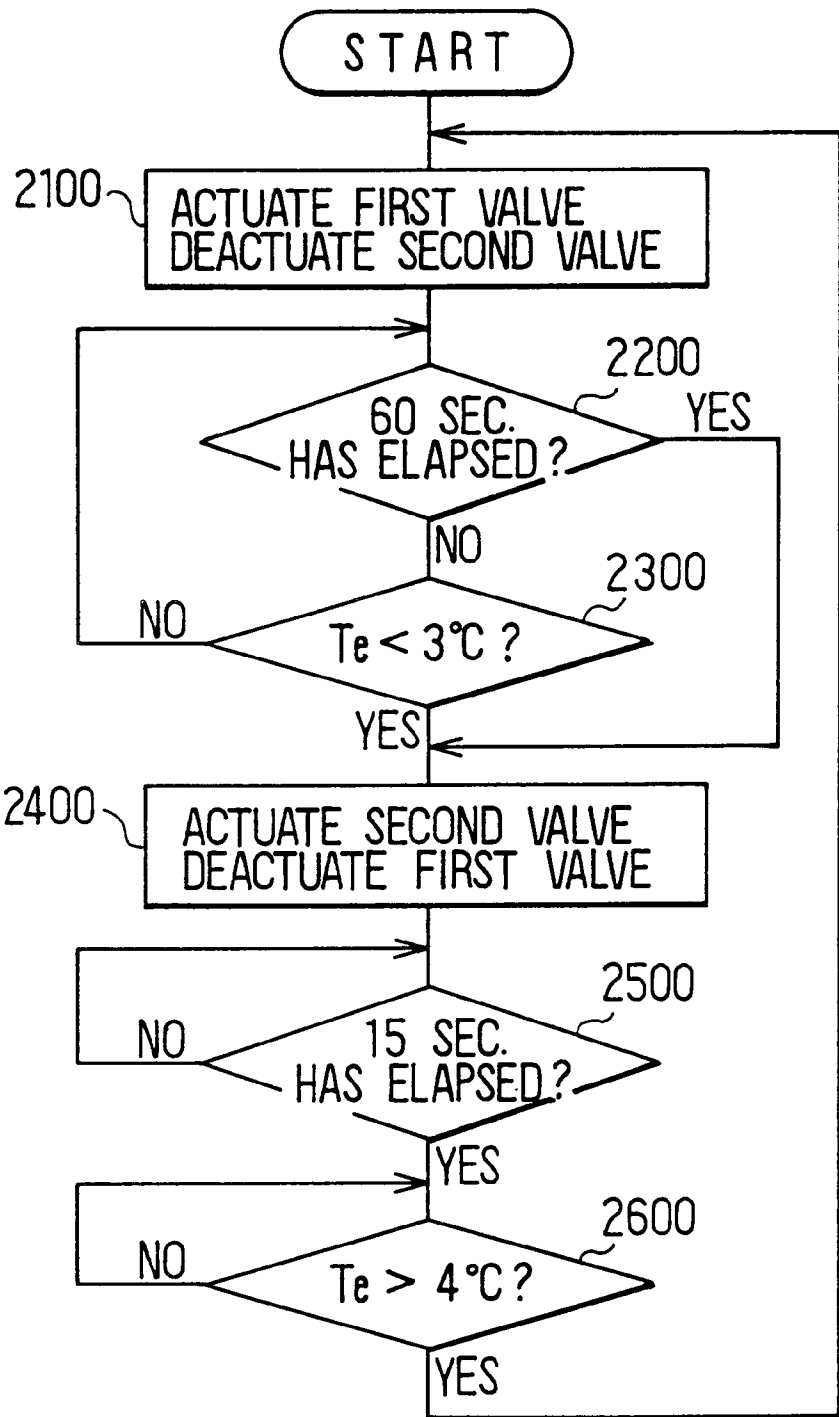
START

2100
ACTUATE FIRST VALVE
DEACTUATE SECOND VALVE

2200
60 SEC.
HAS ELAPSED?
YES
NO

2300
NO
$Te < 3℃$ ?
YES

2400
ACTUATE SECOND VALVE
DEACTUATE FIRST VALVE

2500
NO
15 SEC.
HAS ELAPSED?
YES

2600
NO
$Te > 4℃$ ?
YES